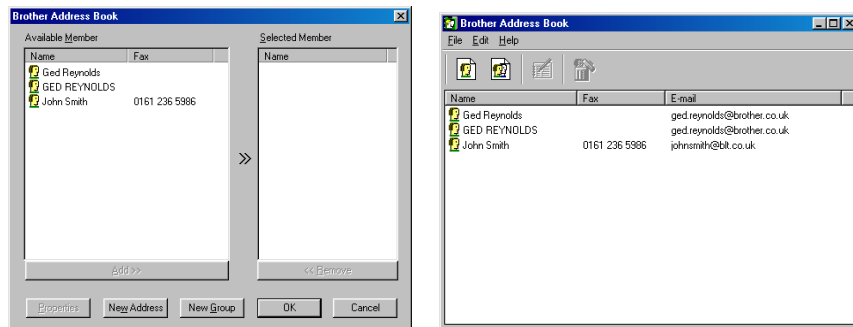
Brother Address Book

Available Member

| Name | Fax |
|---|---|
| Ged Reynolds | |
| GED REYNOLDS | |
| John Smith | 0161 236 5986 |

Add >>

Selected Member

| Name |
|---|

<< Remove

»

Properties New Address New Group OK Cancel

Brother Address Book

File Edit Help

| Name | Fax | E-mail |
|---|---|---|
| Ged Reynolds | | ged.reynolds@brother.co.uk |
| GED REYNOLDS | | ged.reynolds@brother.co.uk |
| John Smith | 0161 236 5986 | johnsmith@blt.co.uk |